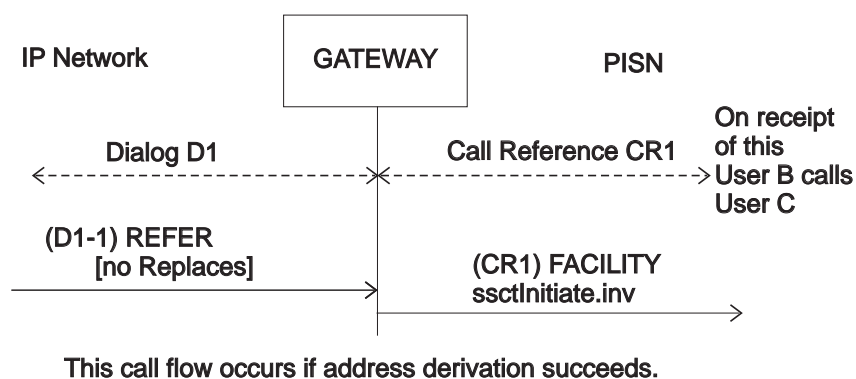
IP Network

GATEWAY

PISN

Dialog D1

Call Reference CR1

On receipt of this User B calls User C

(D1-1) REFER [no Replaces]

(CR1) FACILITY ssctInitiate.inv

This call flow occurs if address derivation succeeds.